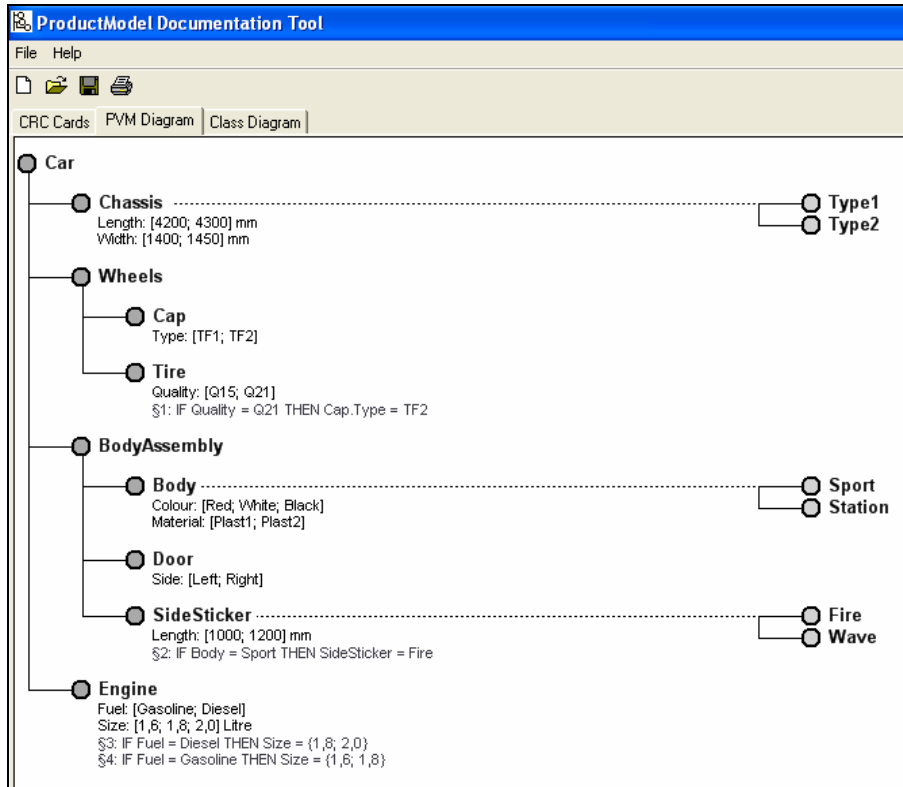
ProductModel Documentation Tool

File Help

CRC Cards | PVM Diagram | Class Diagram

Car

Chassis
Length: [4200; 4300] mm
Width: [1400; 1450] mm

Type1
Type2

Wheels

Cap
Type: [TF1; TF2]

Tire
Quality: [Q15; Q21]
§1: IF Quality = Q21 THEN Cap.Type = TF2

BodyAssembly

Body
Colour: [Red; White; Black]
Material: [Plast1; Plast2]

Sport
Station

Door
Side: [Left; Right]

SideSticker
Length: [1000; 1200] mm
§2: IF Body = Sport THEN SideSticker = Fire

Fire
Wave

Engine
Fuel: [Gasoline; Diesel]
Size: [1,6; 1,8; 2,0] Litre
§3: IF Fuel = Diesel THEN Size = {1,8; 2,0}
§4: IF Fuel = Gasoline THEN Size = {1,6; 1,8}